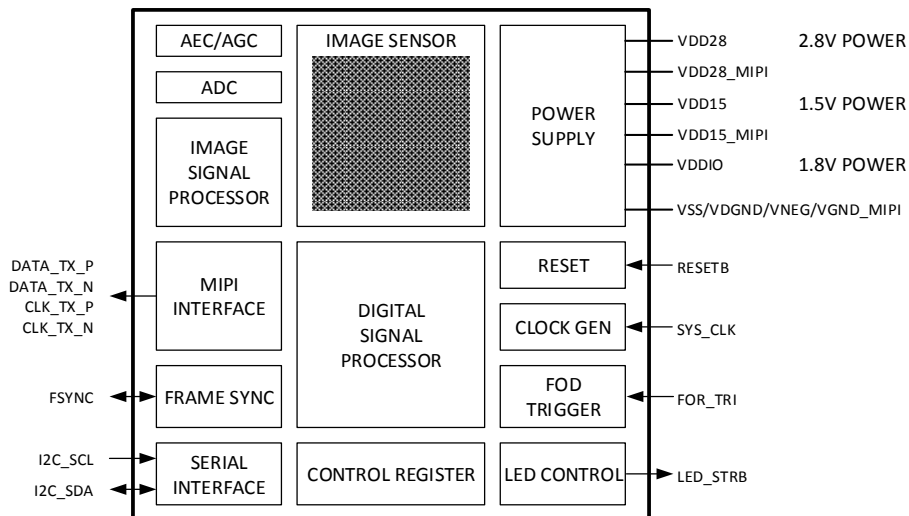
AEC/AGC

ADC

IMAGE SIGNAL PROCESSOR

IMAGE SENSOR

POWER SUPPLY

VDD28
2.8V POWER
VDD28_MIPI
VDD15
1.5V POWER
VDD15_MIPI
VDDIO
1.8V POWER
VSS/VDGND/VNEG/VGND_MIPI

DATA_TX_P
DATA_TX_N
CLK_TX_P
CLK_TX_N

MIPI INTERFACE

DIGITAL SIGNAL PROCESSOR

RESET
RESETB

CLOCK GEN
SYS_CLK

FSYNC
FRAME SYNC

FOD TRIGGER
FOR_TRI

I2C_SCL
I2C_SDA
SERIAL INTERFACE

CONTROL REGISTER

LED CONTROL
LED_STRB